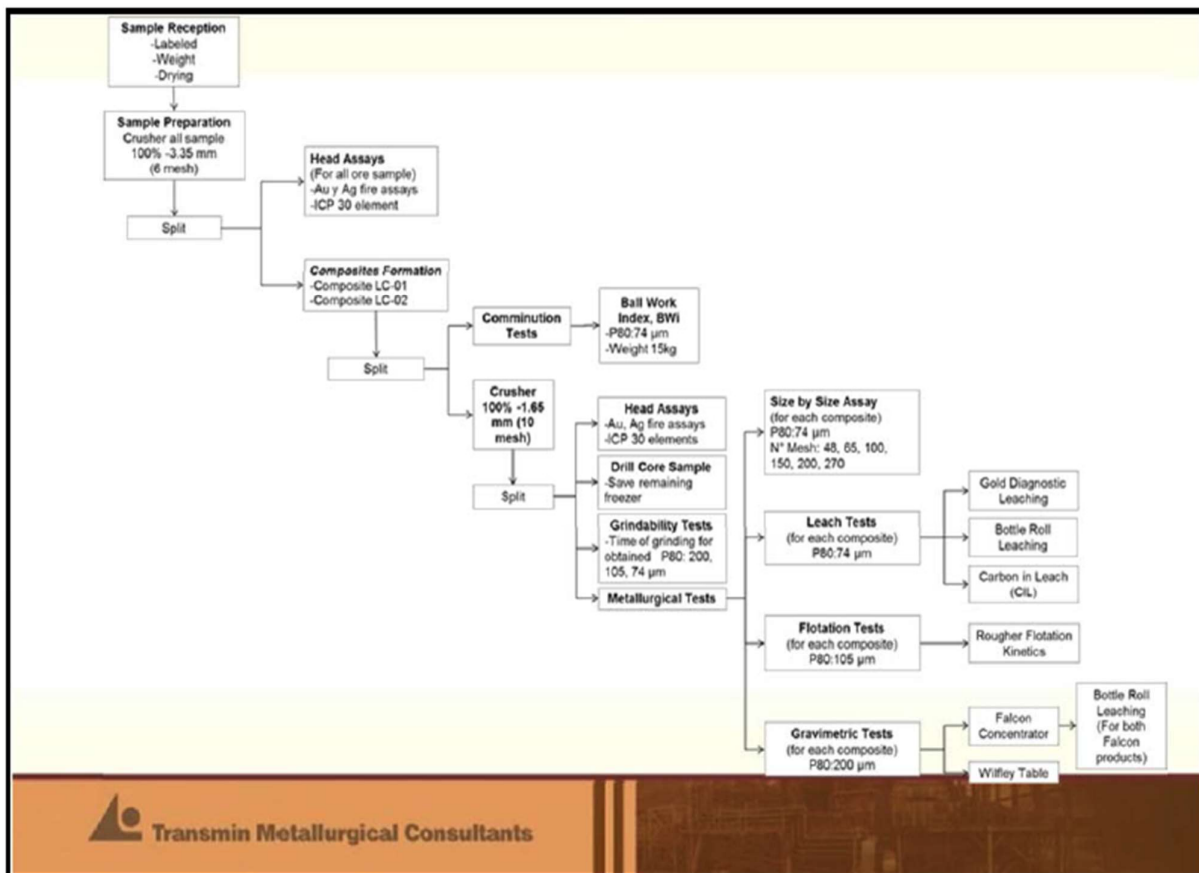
Sample Reception
-Labeled
-Weight
-Drying

Sample Preparation
Crusher all sample
100% -3.35 mm
(6 mesh)

Split

Head Assays
(For all ore sample)
-Au y Ag fire assays
-ICP 30 element

Composites Formation
-Composite LC-01
-Composite LC-02

Split

Comminution Tests

Ball Work Index, BWi
-P80:74 µm
-Weight 15kg

Crusher 100% -1.65 mm (10 mesh)

Split

Head Assays
-Au, Ag fire assays
-ICP 30 elements

Drill Core Sample
-Save remaining freezer

Grindability Tests
-Time of grinding for obtained P80: 200, 105, 74 µm

Metallurgical Tests

Size by Size Assay
(for each composite)
P80:74 µm
N° Mesh: 48, 65, 100, 150, 200, 270

Leach Tests
(for each composite)
P80:74 µm

Gold Diagnostic Leaching

Bottle Roll Leaching

Carbon in Leach (CIL)

Flotation Tests
(for each composite)
P80:105 µm

Rougher Flotation Kinetics

Gravimetric Tests
(for each composite)
P80:200 µm

Falcon Concentrator

Bottle Roll Leaching (For both Falcon products)

Wilfley Table

Transmin Metallurgical Consultants